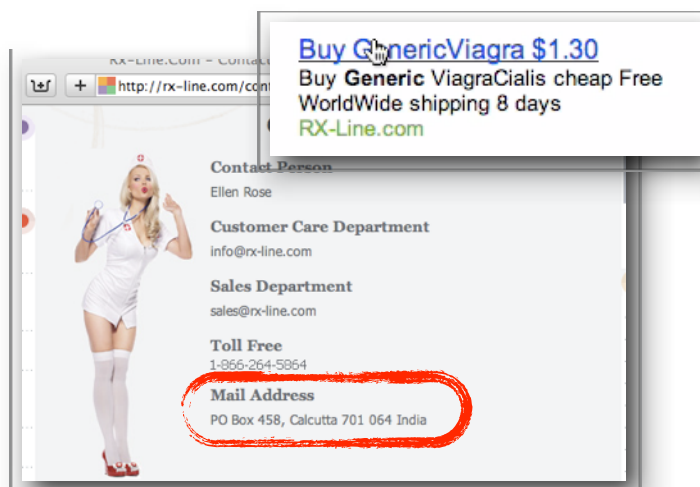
Buy GenericViagra $1.30
Buy **Generic** ViagraCialis cheap Free WorldWide shipping 8 days
RX-Line.com

RX-Line.Com – Conta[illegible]

http://rx-line.com/cont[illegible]

Contact Person
Ellen Rose

Customer Care Department
info@rx-line.com

Sales Department
sales@rx-line.com

Toll Free
1-866-264-5864

Mail Address
PO Box 458, Calcutta 701 064 India